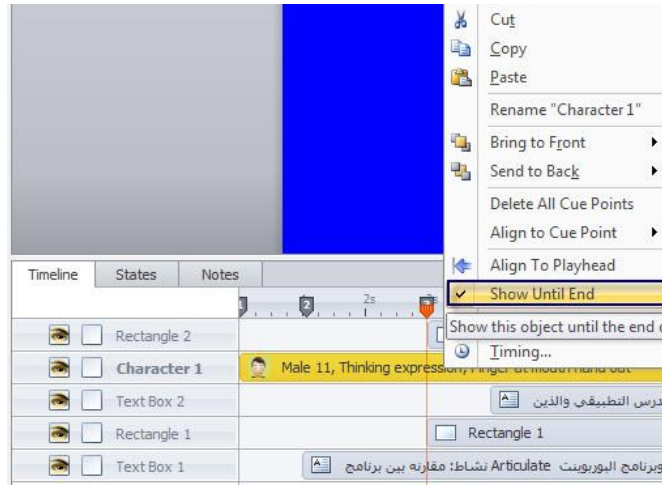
Cut
Copy
Paste
Rename "Character 1"
Bring to Front
Send to Back
Delete All Cue Points
Align to Cue Point
Align To Playhead
Show Until End
Show this object until the end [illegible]
Timing...

Timeline
States
Notes
1
2
2s
3

Rectangle 2
Character 1
Male 11, Thinking expression, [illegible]
Text Box 2
درس التطبيقي والذين
Rectangle 1
Rectangle 1
Text Box 1
وبرنامج البوربوينت Articulate نشاط: مقارنة بين برنامج